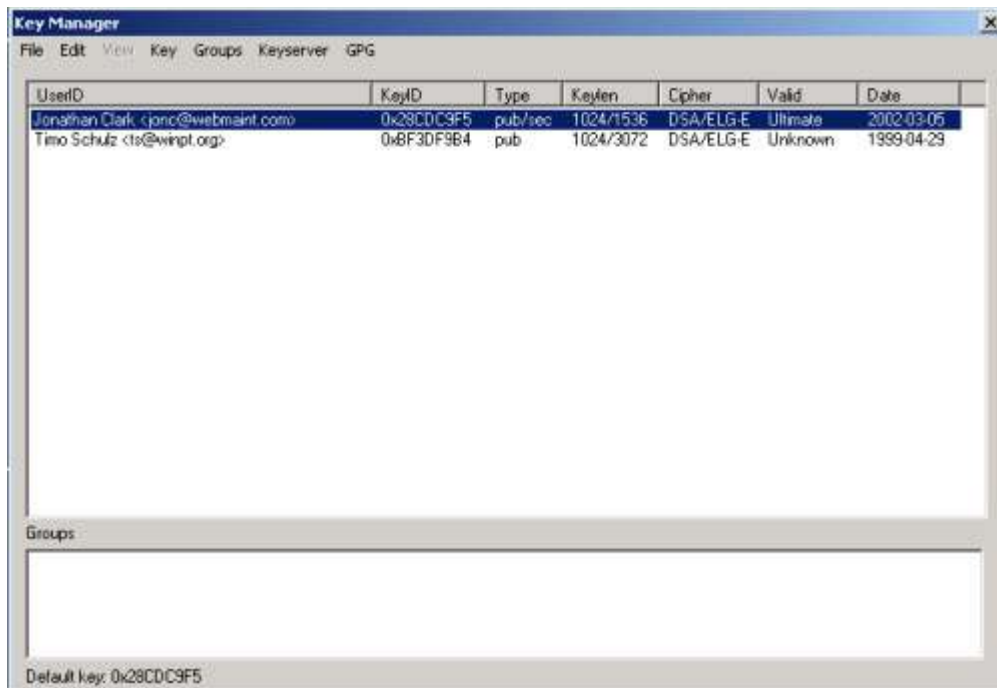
Key Manager

File Edit View Key Groups Keyserver GPG

| UserID | KeyID | Type | Keylen | Cipher | Valid | Date |
|---|---|---|---|---|---|---|
| Jonathan Clark <jonc@webmaint.com> | 0x28CDC9F5 | pub/sec | 1024/1536 | DSA/ELG-E | Ultimate | 2002-03-05 |
| Timo Schulz <ts@winpt.org> | 0xBF3DF9B4 | pub | 1024/3072 | DSA/ELG-E | Unknown | 1999-04-29 |

Groups

Default key: 0x28CDC9F5